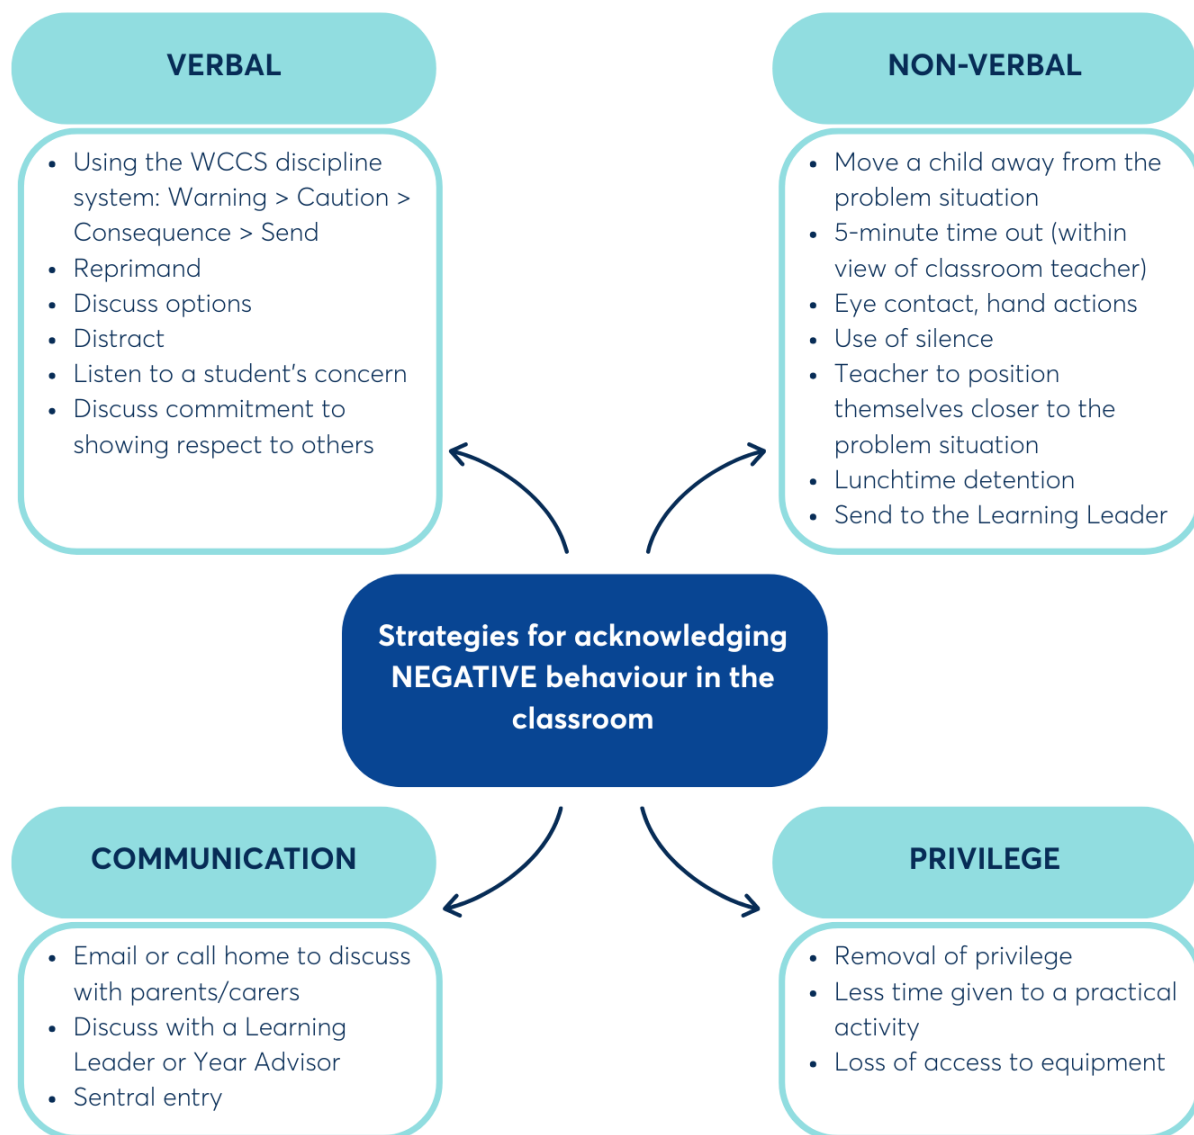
VERBAL

- Using the WCCS discipline system: Warning > Caution > Consequence > Send
- Reprimand
- Discuss options
- Distract
- Listen to a student's concern
- Discuss commitment to showing respect to others

NON-VERBAL

- Move a child away from the problem situation
- 5-minute time out (within view of classroom teacher)
- Eye contact, hand actions
- Use of silence
- Teacher to position themselves closer to the problem situation
- Lunchtime detention
- Send to the Learning Leader

Strategies for acknowledging NEGATIVE behaviour in the classroom

COMMUNICATION

- Email or call home to discuss with parents/carers
- Discuss with a Learning Leader or Year Advisor
- Sentral entry

PRIVILEGE

- Removal of privilege
- Less time given to a practical activity
- Loss of access to equipment